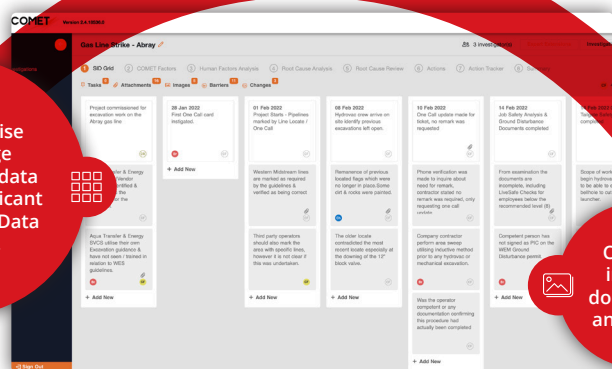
COMET Version 0.4.1059b3

Investigations

Gas Line Strike - Abray

3 investigators

1 SID Grid 2 COMET Factors 3 Human Factors Analysis 4 Root Cause Analysis 5 Root Cause Review 6 Actions 7 Action Tracker 8 Summary

Tasks 0 Attachments 19 Images 0 Barriers 11 Changes 0

ise
e
data
icant
Data

Project commissioned for excavation work on the Abray gas line.

28 Jan 2022
First One Call card instigated.

+ Add New

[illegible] Transfer & Energy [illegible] Vendor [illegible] certified & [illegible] the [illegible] the

Aqua Transfer & Energy SVCS utilise their own Excavation guidance & have not seen / trained in relation to WES guidelines.

+ Add New

01 Feb 2022
Project Starts - Pipelines marked by Line Locate / One Call

Western Midstream lines are marked by the guidelines & verified as being correct

Third party operators should also mark the area with specific lines, however it is not clear if this was undertaken.

+ Add New

08 Feb 2022
Hydrovac crew arrive on site identify previous excavations left open.

Remenance of previous located flags which were no longer in place.Some dirt & rocks were painted.

The older locate contradicted the most recent locate especially at the downleg of the 12" block valve.

+ Add New

10 Feb 2022
One Call update made for ticket, no remark was requested

Phone verification was made to inquire about need for remark, contractor stated no remark was required, only requesting one call update

Company contractor perform area sweep utilizing inductive method prior to any hydrovac or mechanical excavation.

Was the operator competent or any documentation confirming this procedure had actually been completed

+ Add New

14 Feb 2022
Job Safety Analysis & Ground Disturbance Documents completed

From examination the documents are incomplete, including LiveSafe Checks for employees below the recommended level (8)

Competent person has not signed as PIC on the WEM Ground Disturbance permit

+ Add New

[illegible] Feb 2022
Targeted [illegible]

Scope of work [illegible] begin hydrova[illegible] to be able to e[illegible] bellhole to out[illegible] launcher.

C
i
do
an

Sign Out